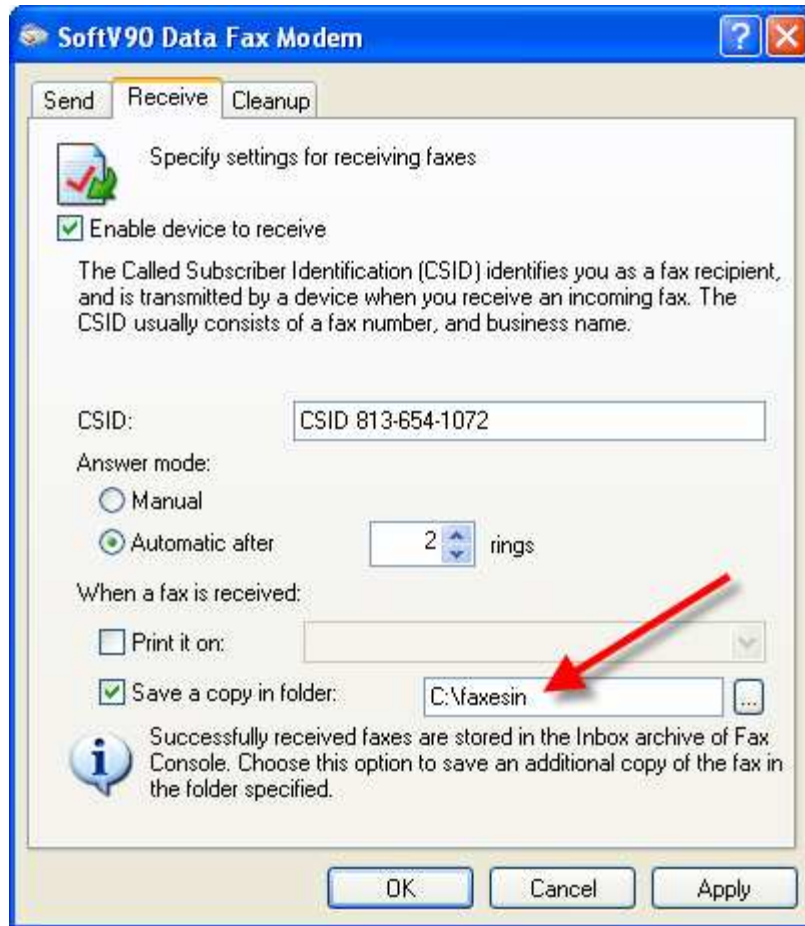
SoftV90 Data Fax Modem

?

Send Receive Cleanup

Specify settings for receiving faxes

Enable device to receive

The Called Subscriber Identification (CSID) identifies you as a fax recipient, and is transmitted by a device when you receive an incoming fax. The CSID usually consists of a fax number, and business name.

CSID: CSID 813-654-1072

Answer mode:

Manual

Automatic after 2 rings

When a fax is received:

Print it on:

Save a copy in folder: C:\faxesin ...

Successfully received faxes are stored in the Inbox archive of Fax Console. Choose this option to save an additional copy of the fax in the folder specified.

OK Cancel Apply